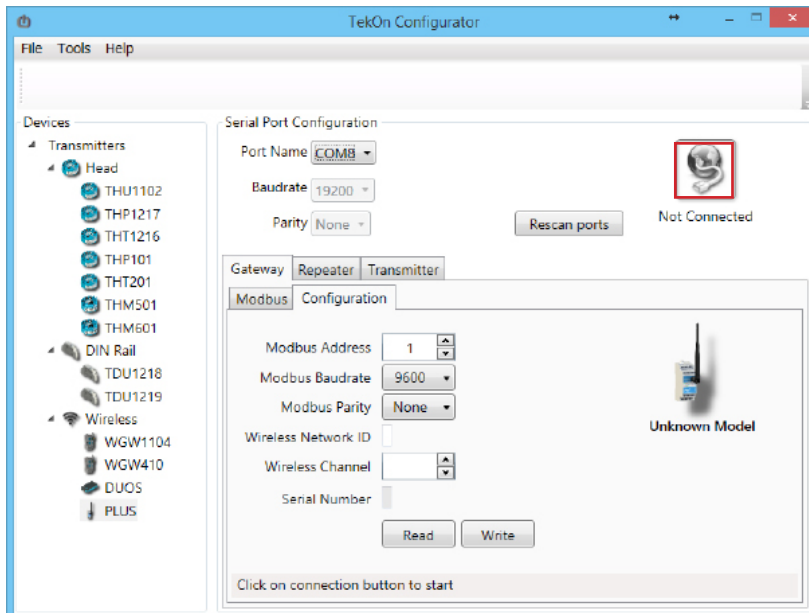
TekOn Configurator

File Tools Help

Devices
Transmitters
Head
THU1102
THP1217
THT1216
THP101
THT201
THM501
THM601
DIN Rail
TDU1218
TDU1219
Wireless
WGW1104
WGW410
DUOS
PLUS

Serial Port Configuration
Port Name COM8
Baudrate 19200
Parity None
Rescan ports
Not Connected

Gateway Repeater Transmitter
Modbus Configuration

Modbus Address 1
Modbus Baudrate 9600
Modbus Parity None
Wireless Network ID
Wireless Channel
Serial Number
Read Write

Unknown Model

Click on connection button to start